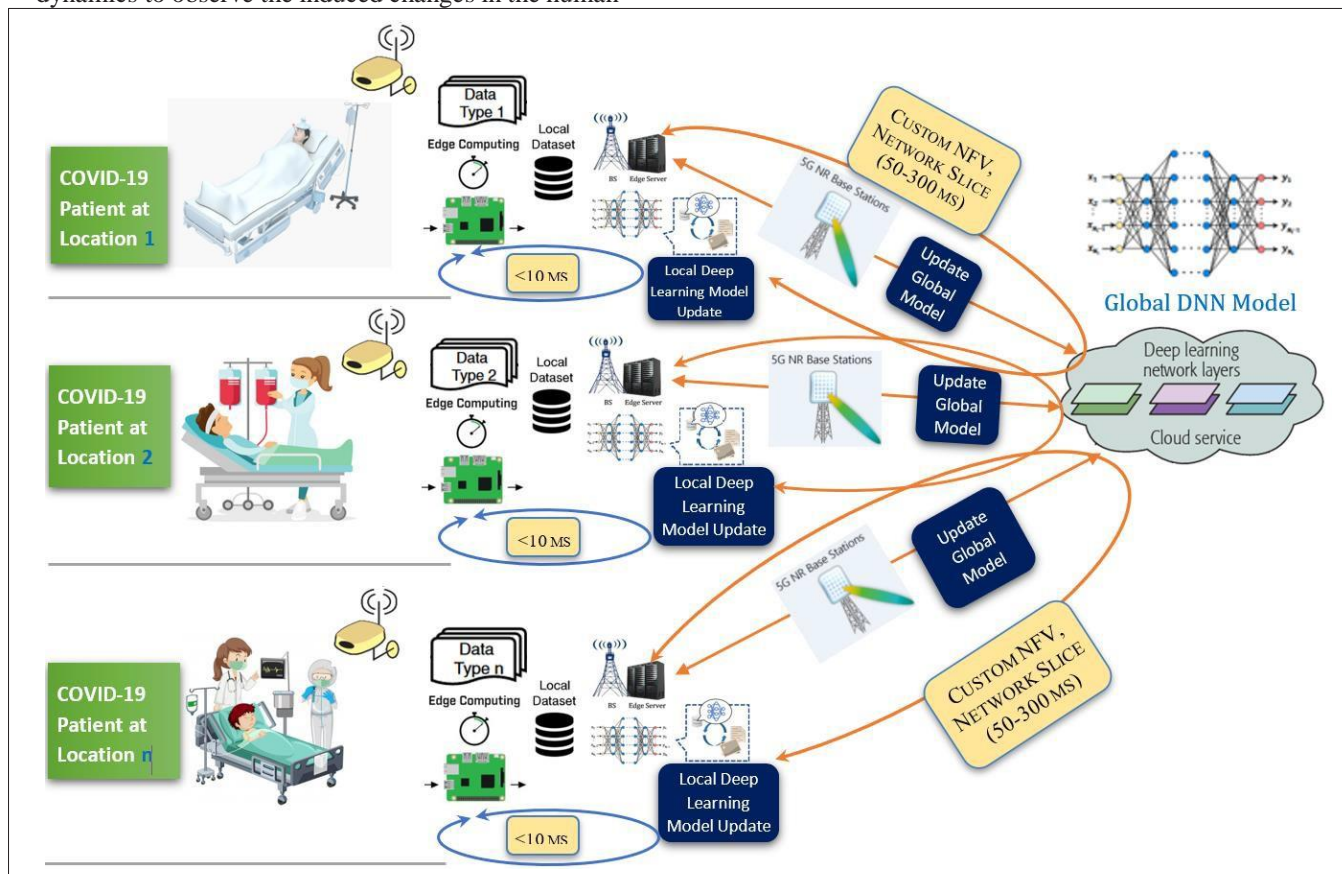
dynamics to observe the induced changes in the human

COVID-19 Patient at Location 1

Data Type 1

Edge Computing

Local Dataset

BS Edge Server

<10 MS

Local Deep Learning Model Update

5G NR Base Stations

CUSTOM NFV, NETWORK SLICE (50-300 MS)

Update Global Model

$x_1$ $x_2$ $x_{N_i}$ $x_{N_i}$ $y_1$ $y_2$ $y_{N_o-1}$ $y_{N_o}$

Global DNN Model

Deep learning network layers

Cloud service

COVID-19 Patient at Location 2

Data Type 2

Edge Computing

Local Dataset

BS Edge Server

5G NR Base Stations

Update Global Model

Local Deep Learning Model Update

<10 MS

Update Global Model

5G NR Base Stations

COVID-19 Patient at Location n

Data Type n

Edge Computing

Local Dataset

BS Edge Server

CUSTOM NFV, NETWORK SLICE (50-300 MS)

Local Deep Learning Model Update

<10 MS